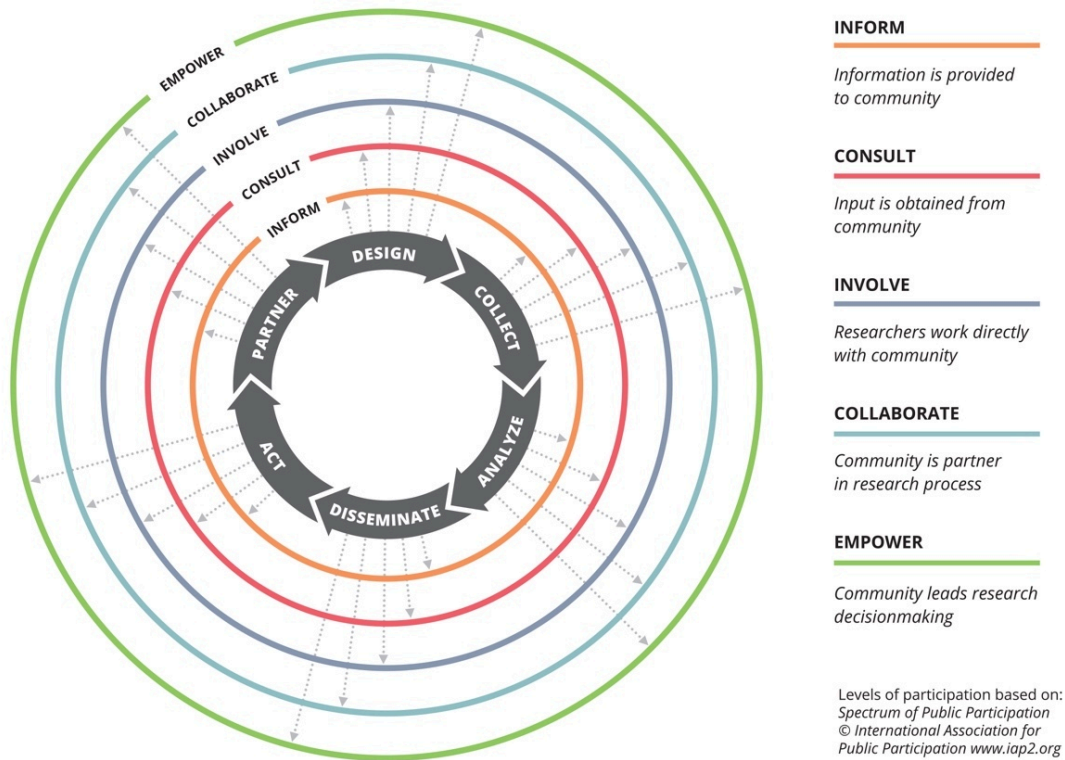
EMPOWER
COLLABORATE
INVOLVE
CONSULT
INFORM

DESIGN
COLLECT
ANALYZE
DISSEMINATE
ACT
PARTNER

INFORM

*Information is provided to community*

CONSULT

*Input is obtained from community*

INVOLVE

*Researchers work directly with community*

COLLABORATE

*Community is partner in research process*

EMPOWER

*Community leads research decisionmaking*

Levels of participation based on: *Spectrum of Public Participation © International Association for Public Participation www.iap2.org*